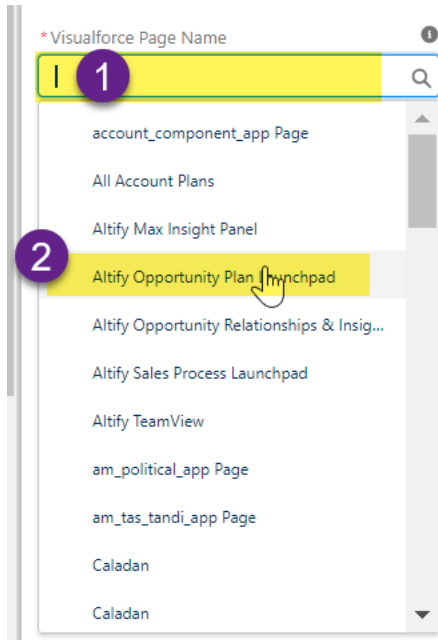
*Visualforce Page Name

1

account_component_app Page

All Account Plans

Altify Max Insight Panel

2

Altify Opportunity Plan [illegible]nchpad

Altify Opportunity Relationships & Insig...

Altify Sales Process Launchpad

Altify TeamView

am_political_app Page

am_tas_tandi_app Page

Caladan

Caladan